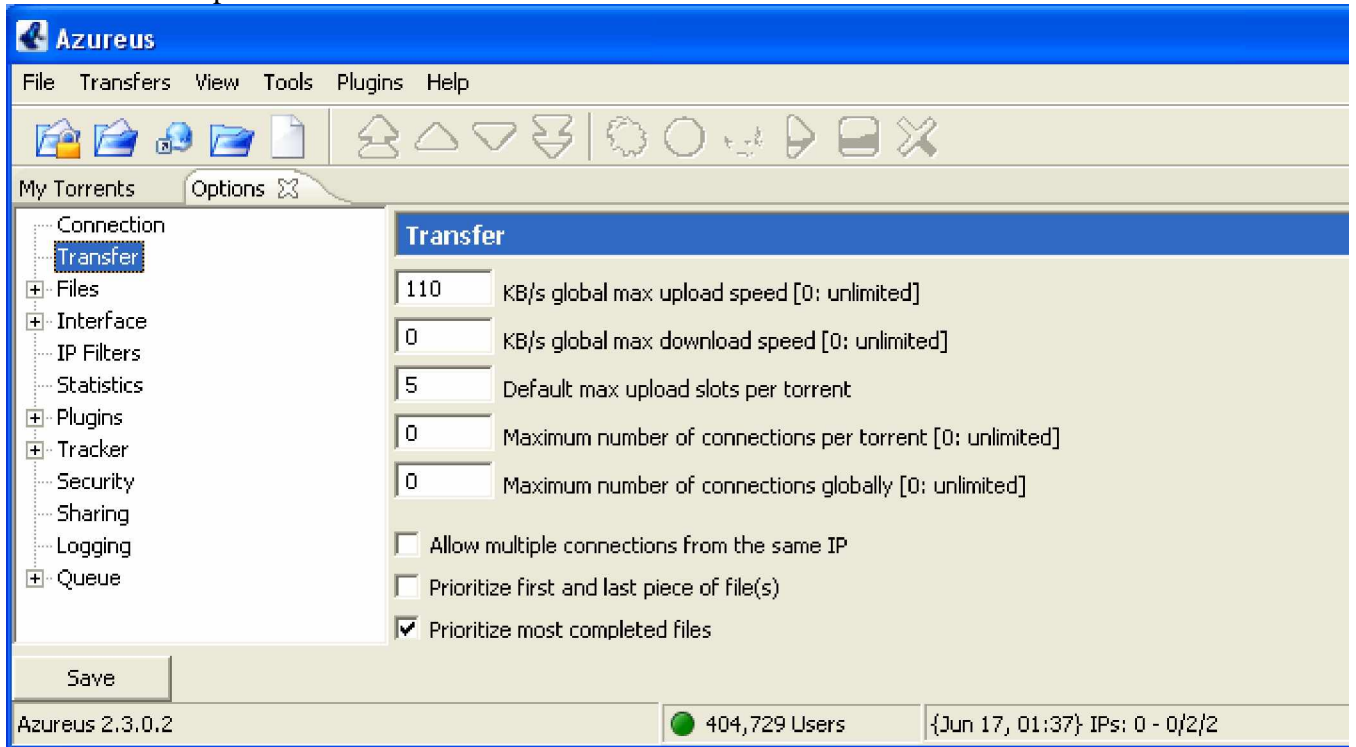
Azureus

File Transfers View Tools Plugins Help

My Torrents Options

Connection
Transfer
Files
Interface
IP Filters
Statistics
Plugins
Tracker
Security
Sharing
Logging
Queue

Transfer

110 KB/s global max upload speed [0: unlimited]

0 KB/s global max download speed [0: unlimited]

5 Default max upload slots per torrent

0 Maximum number of connections per torrent [0: unlimited]

0 Maximum number of connections globally [0: unlimited]

Allow multiple connections from the same IP

Prioritize first and last piece of file(s)

Prioritize most completed files

Save

Azureus 2.3.0.2

404,729 Users

{Jun 17, 01:37} IPs: 0 - 0/2/2